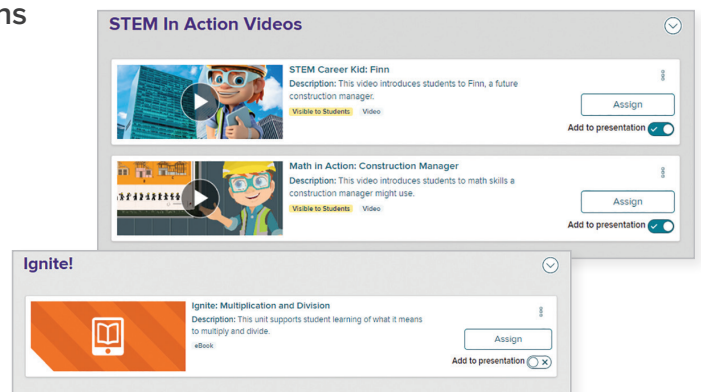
ns

STEM In Action Videos

STEM Career Kid: Finn
Description: This video introduces students to Finn, a future construction manager.
Visible to Students Video
Assign
Add to presentation

Math in Action: Construction Manager
Description: This video introduces students to math skills a construction manager might use.
Visible to Students Video
Assign
Add to presentation

Ignite!

Ignite: Multiplication and Division
Description: This unit supports student learning of what it means to multiply and divide.
eBook
Assign
Add to presentation